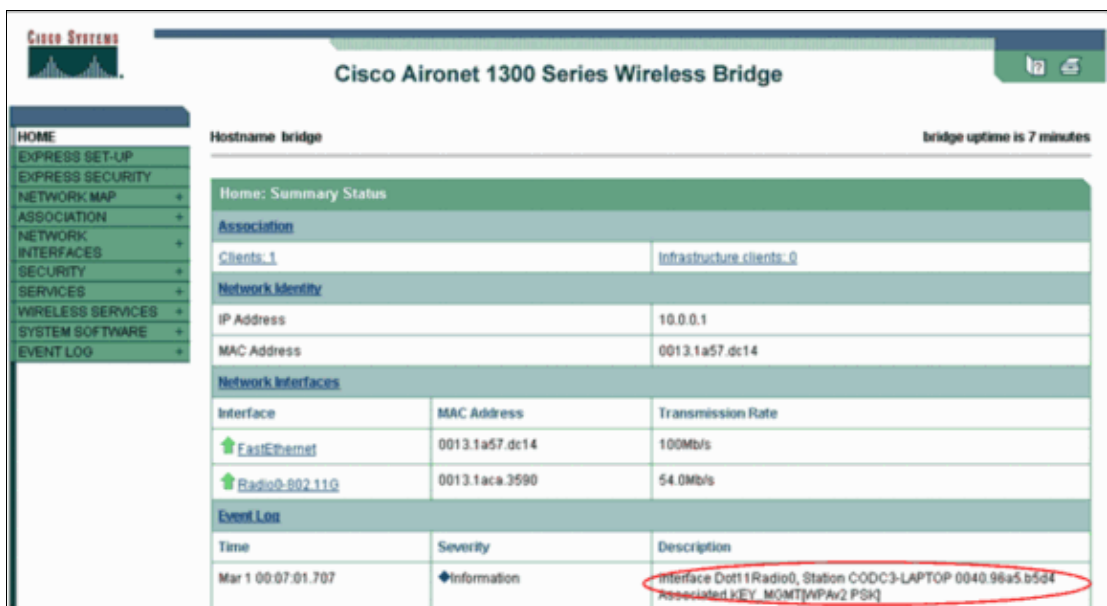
CISCO SYSTEMS

Cisco Aironet 1300 Series Wireless Bridge

HOME
EXPRESS SET-UP
EXPRESS SECURITY
NETWORK MAP +
ASSOCIATION +
NETWORK INTERFACES +
SECURITY +
SERVICES +
WIRELESS SERVICES +
SYSTEM SOFTWARE +
EVENT LOG +

Hostname bridge

bridge uptime is 7 minutes

Home: Summary Status

Association

| Clients: 1 | | Infrastructure clients: 0 |
|---|---|---|
| **Network Identity** | | |
| IP Address | | 10.0.0.1 |
| MAC Address | | 0013.1a57.dc14 |
| **Network Interfaces** | | |
| Interface | MAC Address | Transmission Rate |
| FastEthernet | 0013.1a57.dc14 | 100Mb/s |
| Radio0-802.11G | 0013.1aca.3590 | 54.0Mb/s |
| **Event Log** | | |
| Time | Severity | Description |
| Mar 1 00:07:01.707 | Information | Interface Dot11Radio0, Station CODC3-LAPTOP 0040.96a5.b5d4 Associated KEY_MGMT[WPAv2 PSK] |